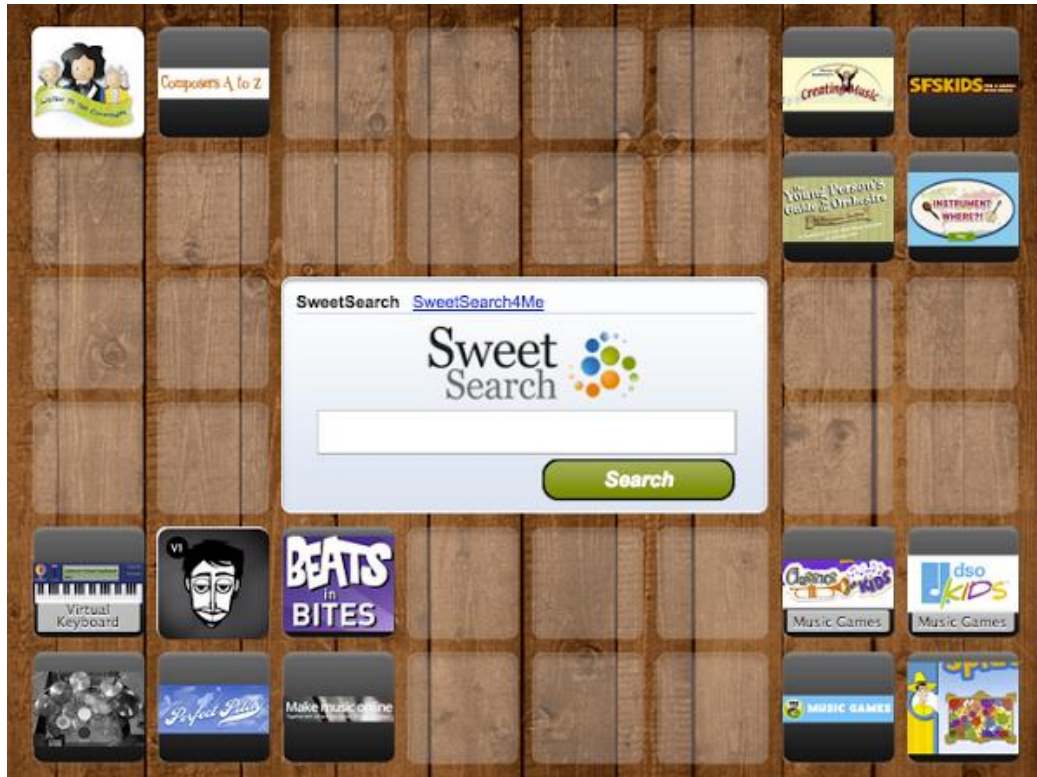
Composers A to Z

Creating Music

SFSKIDS

Young Person's Guide to the Orchestra

INSTRUMENT WHERE?!

SweetSearch SweetSearch4Me

Sweet Search

Search

Virtual Keyboard

V1

BEATS in BITES

Classics for Kids

Music Games

dso KIDS

Music Games

Perfect Pitch

Make music online

MUSIC GAMES